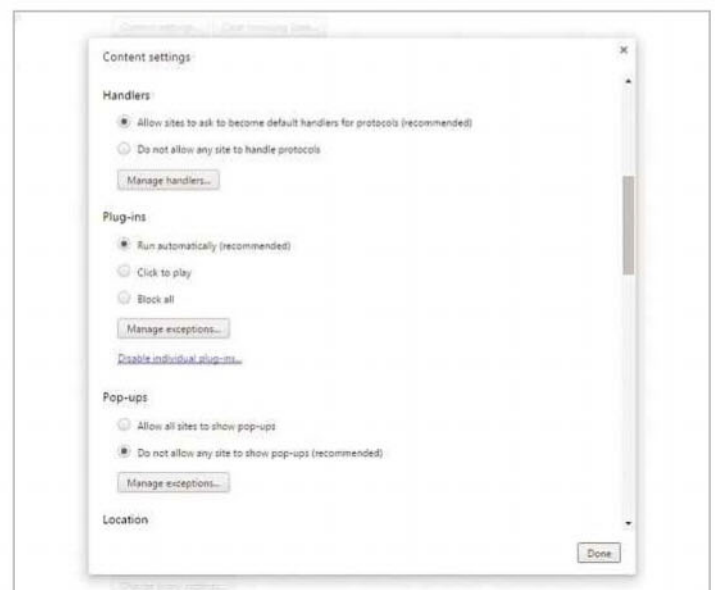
Content settings... Clear browsing data...

Content settings

×

Handlers

Allow sites to ask to become default handlers for protocols (recommended)

Do not allow any site to handle protocols

Manage handlers...

Plug-ins

Run automatically (recommended)

Click to play

Block all

Manage exceptions...

Disable individual plug-ins...

Pop-ups

Allow all sites to show pop-ups

Do not allow any site to show pop-ups (recommended)

Manage exceptions...

Location

Done

Change proxy settings...